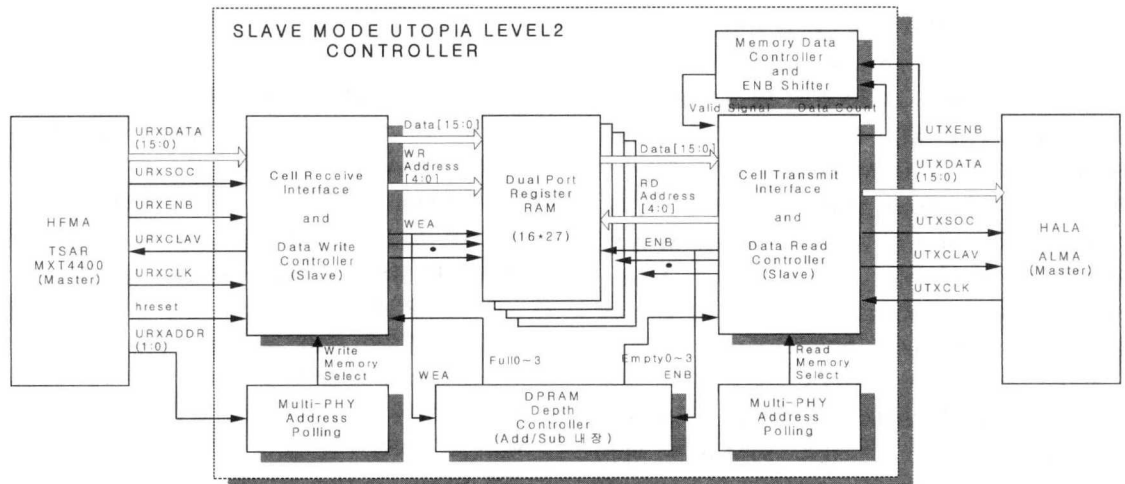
SLAVE MODE UTOPIA LEVEL2 CONTROLLER

Memory Data Controller and ENB Shifter

Valid Signal

Data Count

HFMA

TSAR MXT4400 (Master)

URXDATA (15:0)

URXSOC

URXENB

URXCLAV

URXCLK

hreset

URXADDR (1:0)

Cell Receive Interface and Data Write Controller (Slave)

Data[15:0]

WR Address [4:0]

WEA

•

Dual Port Register RAM

(16*27)

Data[15:0]

RD Address [4:0]

ENB

•

Cell Transmit Interface and Data Read Controller (Slave)

UTXENB

UTXDATA (15:0)

UTXSOC

UTXCLAV

UTXCLK

HALA

ALMA (Master)

Write Memory Select

Full0~3

WEA

Empty0~3

ENB

Read Memory Select

Multi-PHY Address Polling

DPRAM Depth Controller (Add/Sub 내장)

Multi-PHY Address Polling